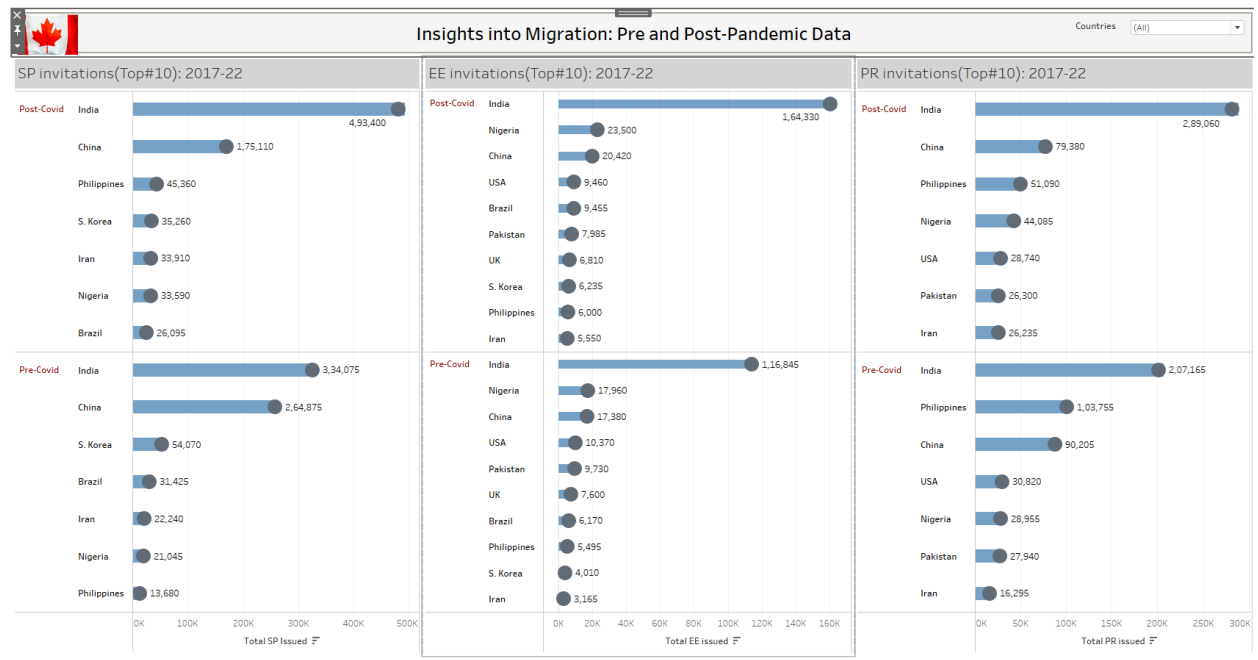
Insights into Migration: Pre and Post-Pandemic Data

Countries (All)

SP invitations(Top#10): 2017-22

| | | |
|---|---|---|
| Post-Covid | India | 4,93,400 |
| | China | 1,75,110 |
| | Philippines | 45,360 |
| | S. Korea | 35,260 |
| | Iran | 33,910 |
| | Nigeria | 33,590 |
| | Brazil | 26,095 |
| Pre-Covid | India | 3,34,075 |
| | China | 2,64,875 |
| | S. Korea | 54,070 |
| | Brazil | 31,425 |
| | Iran | 22,240 |
| | Nigeria | 21,045 |
| | Philippines | 13,680 |

0K 100K 200K 300K 400K 500K
Total SP Issued

EE invitations(Top#10): 2017-22

| | | |
|---|---|---|
| Post-Covid | India | 1,64,330 |
| | Nigeria | 23,500 |
| | China | 20,420 |
| | USA | 9,460 |
| | Brazil | 9,455 |
| | Pakistan | 7,985 |
| | UK | 6,810 |
| | S. Korea | 6,235 |
| | Philippines | 6,000 |
| | Iran | 5,550 |
| Pre-Covid | India | 1,16,845 |
| | Nigeria | 17,960 |
| | China | 17,380 |
| | USA | 10,370 |
| | Pakistan | 9,730 |
| | UK | 7,600 |
| | Brazil | 6,170 |
| | Philippines | 5,495 |
| | S. Korea | 4,010 |
| | Iran | 3,165 |

0K 20K 40K 60K 80K 100K 120K 140K 160K
Total EE issued

PR invitations(Top#10): 2017-22

| | | |
|---|---|---|
| Post-Covid | India | 2,89,060 |
| | China | 79,380 |
| | Philippines | 51,090 |
| | Nigeria | 44,085 |
| | USA | 28,740 |
| | Pakistan | 26,300 |
| | Iran | 26,235 |
| Pre-Covid | India | 2,07,165 |
| | Philippines | 1,03,755 |
| | China | 90,205 |
| | USA | 30,820 |
| | Nigeria | 28,955 |
| | Pakistan | 27,940 |
| | Iran | 16,295 |

0K 50K 100K 150K 200K 250K 300K
Total PR issued